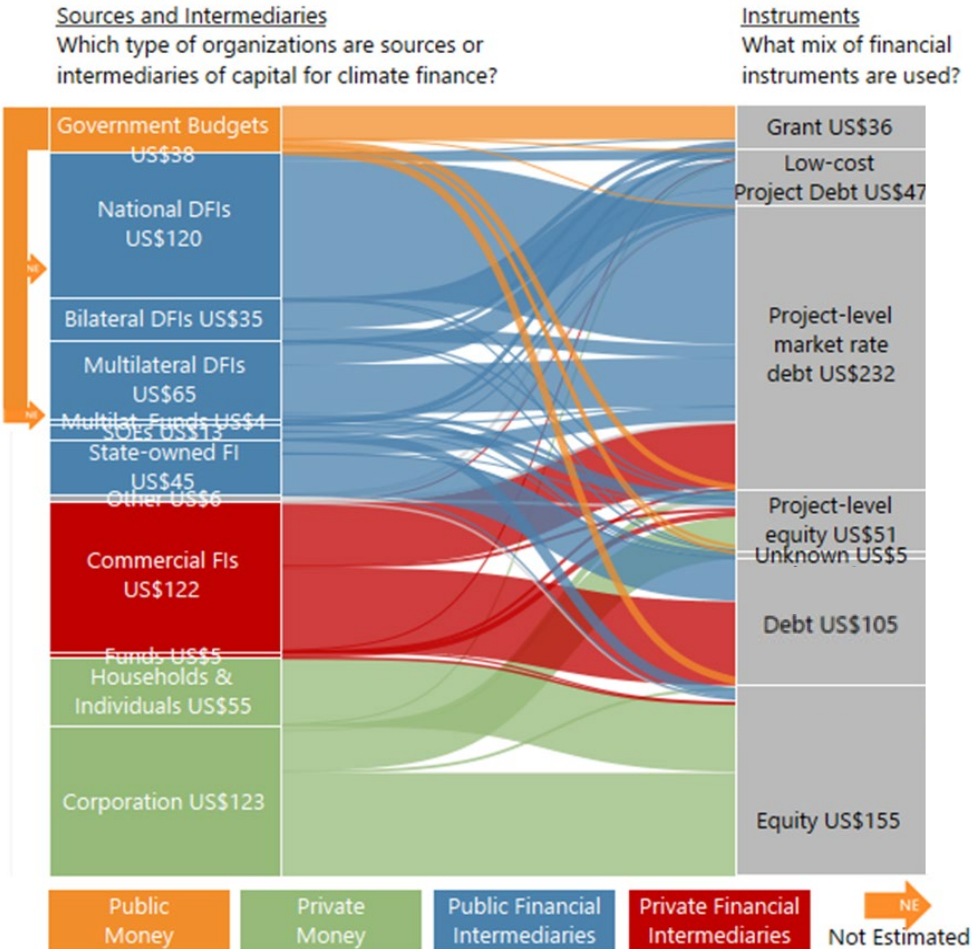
Sources and Intermediaries
Which type of organizations are sources or intermediaries of capital for climate finance?

Instruments
What mix of financial instruments are used?

NE
NE

Government Budgets US$38
National DFIs US$120
Bilateral DFIs US$35
Multilateral DFIs US$65
Multilat. Funds US$4
SOEs US$13
State-owned FI US$45
Other US$6
Commercial FIs US$122
Funds US$5
Households & Individuals US$55
Corporation US$123

Grant US$36
Low-cost Project Debt US$47
Project-level market rate debt US$232
Project-level equity US$51
Unknown US$5
Debt US$105
Equity US$155

Public Money
Private Money
Public Financial Intermediaries
Private Financial Intermediaries
NE
Not Estimated